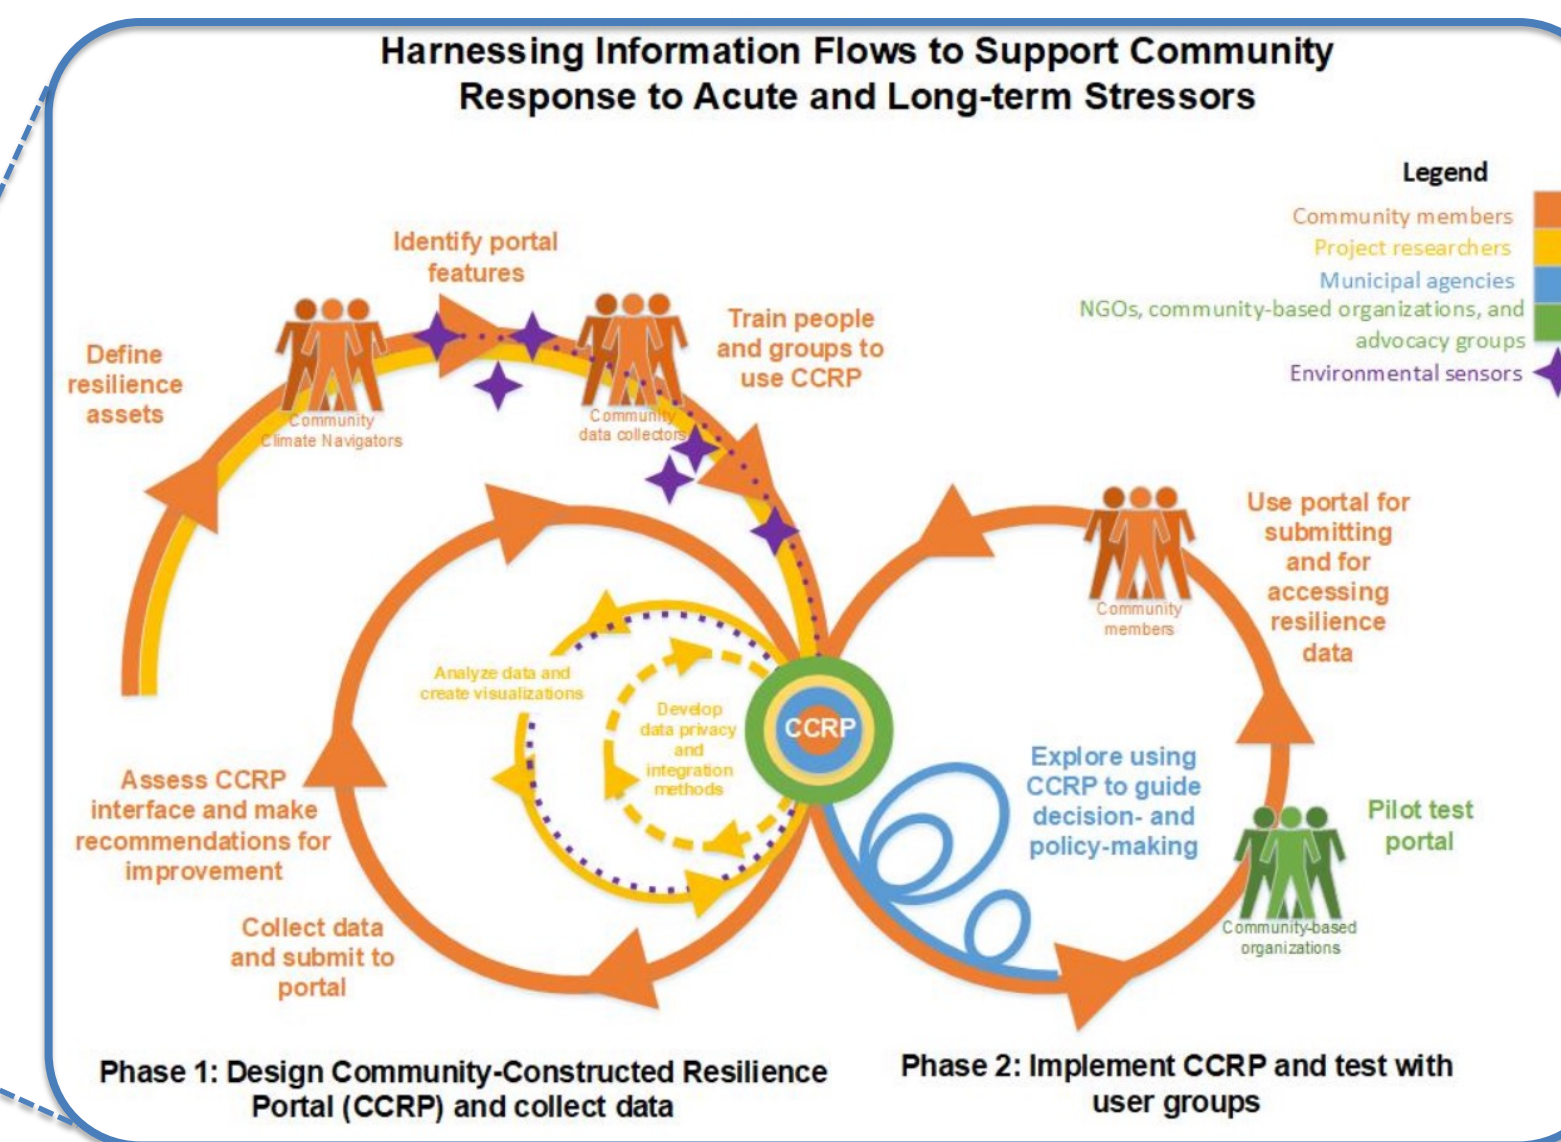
Harnessing Information Flows to Support Community Response to Acute and Long-term Stressors

Legend
Community members
Project researchers
Municipal agencies
NGOs, community-based organizations, and advocacy groups
Environmental sensors

Identify portal features

Define resilience assets

Community Climate Navigators

Community data collectors

Train people and groups to use CCRP

Use portal for submitting and for accessing resilience data

Community members

Analyze data and create visualizations

Develop data privacy and integration methods

CCRP

Explore using CCRP to guide decision- and policy-making

Pilot test portal

Community-based organizations

Assess CCRP interface and make recommendations for improvement

Collect data and submit to portal

Phase 1: Design Community-Constructed Resilience Portal (CCRP) and collect data

Phase 2: Implement CCRP and test with user groups